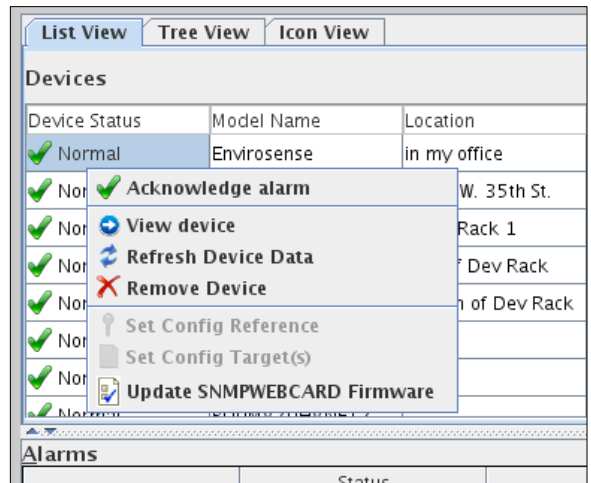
List View | Tree View | Icon View

Devices

| Device Status | Model Name | Location |
|---|---|---|
| Normal | Envirosense | in my office |
| Nor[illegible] | | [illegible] W. 35th St. |
| Nor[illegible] | | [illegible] Rack 1 |
| Nor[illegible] | | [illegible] f Dev Rack |
| Nor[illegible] | | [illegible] n of Dev Rack |
| Nor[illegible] | | |
| Nor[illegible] | | |
| Normal | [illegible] | |

Acknowledge alarm
View device
Refresh Device Data
Remove Device
Set Config Reference
Set Config Target(s)
Update SNMPWEBCARD Firmware

Alarms

Status